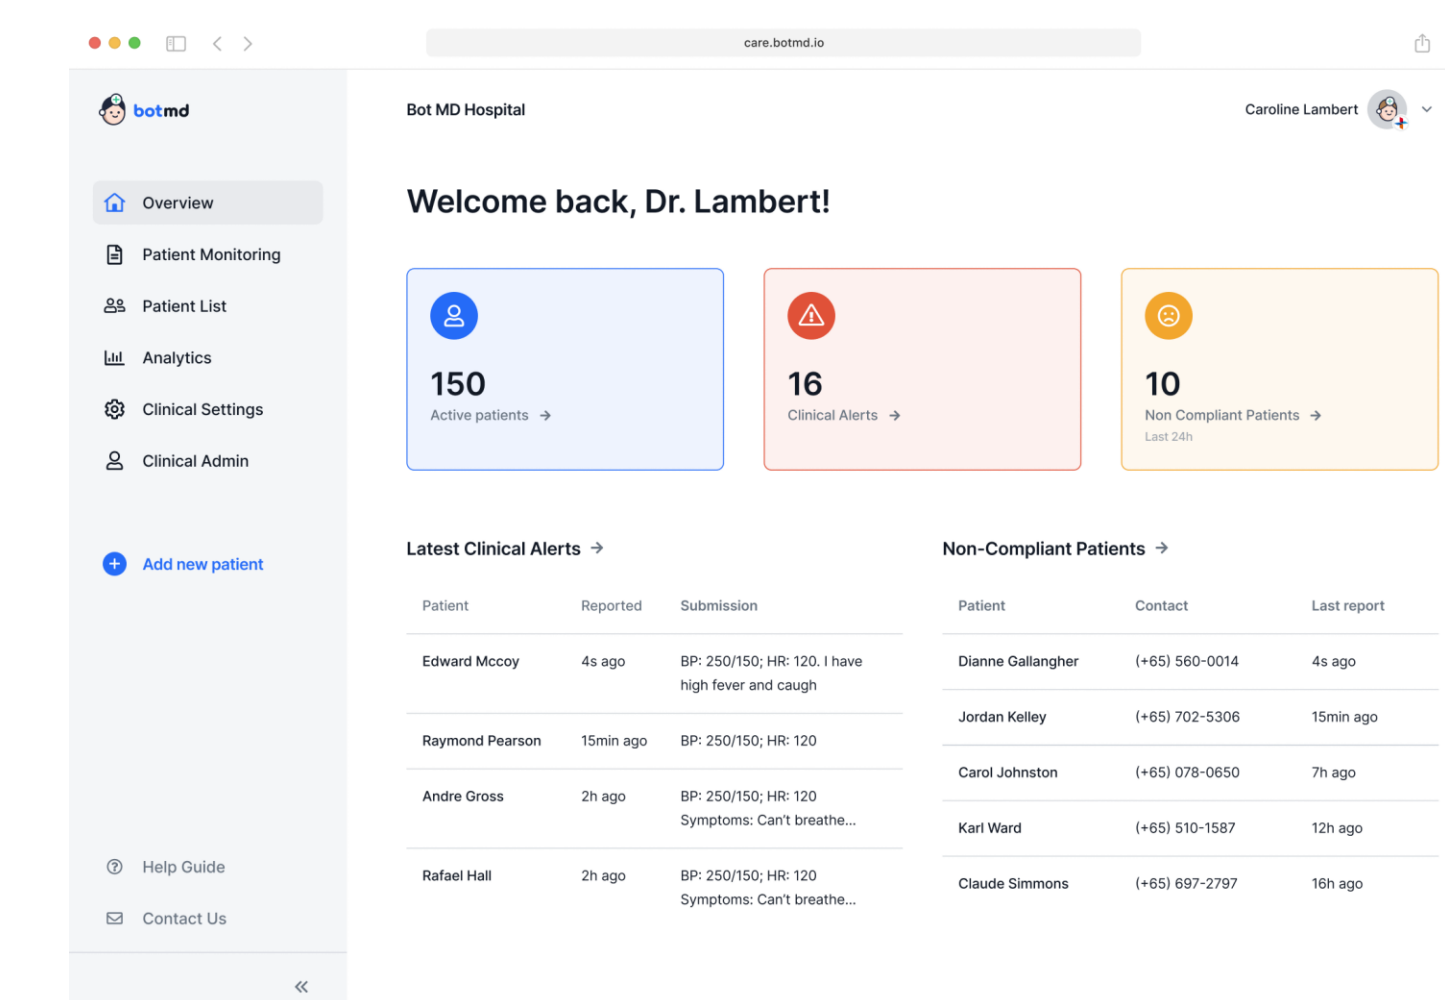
care.botmd.io

botmd

Overview
Patient Monitoring
Patient List
Analytics
Clinical Settings
Clinical Admin

Add new patient

Help Guide
Contact Us

Bot MD Hospital

Caroline Lambert

Welcome back, Dr. Lambert!

150
Active patients

16
Clinical Alerts

10
Non Compliant Patients
Last 24h

Latest Clinical Alerts

| Patient | Reported | Submission |
|---|---|---|
| Edward Mccoy | 4s ago | BP: 250/150; HR: 120. I have high fever and caugh |
| Raymond Pearson | 15min ago | BP: 250/150; HR: 120 |
| Andre Gross | 2h ago | BP: 250/150; HR: 120 Symptoms: Can't breathe... |
| Rafael Hall | 2h ago | BP: 250/150; HR: 120 Symptoms: Can't breathe... |

Non-Compliant Patients

| Patient | Contact | Last report |
|---|---|---|
| Dianne Gallangher | (+65) 560-0014 | 4s ago |
| Jordan Kelley | (+65) 702-5306 | 15min ago |
| Carol Johnston | (+65) 078-0650 | 7h ago |
| Karl Ward | (+65) 510-1587 | 12h ago |
| Claude Simmons | (+65) 697-2797 | 16h ago |